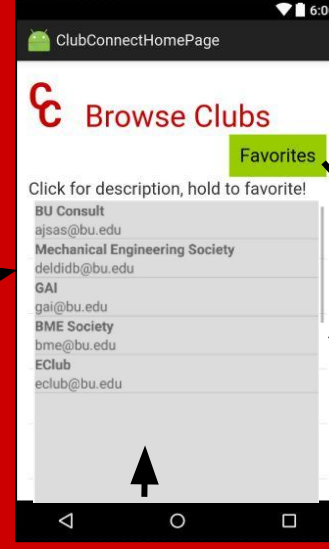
6:0

ClubConnectHomePage

CC Browse Clubs

Favorites

Click for description, hold to favorite!

BU Consult
ajsas@bu.edu

Mechanical Engineering Society
deldidb@bu.edu

GAI
gai@bu.edu

BME Society
bme@bu.edu

EClub
eclub@bu.edu